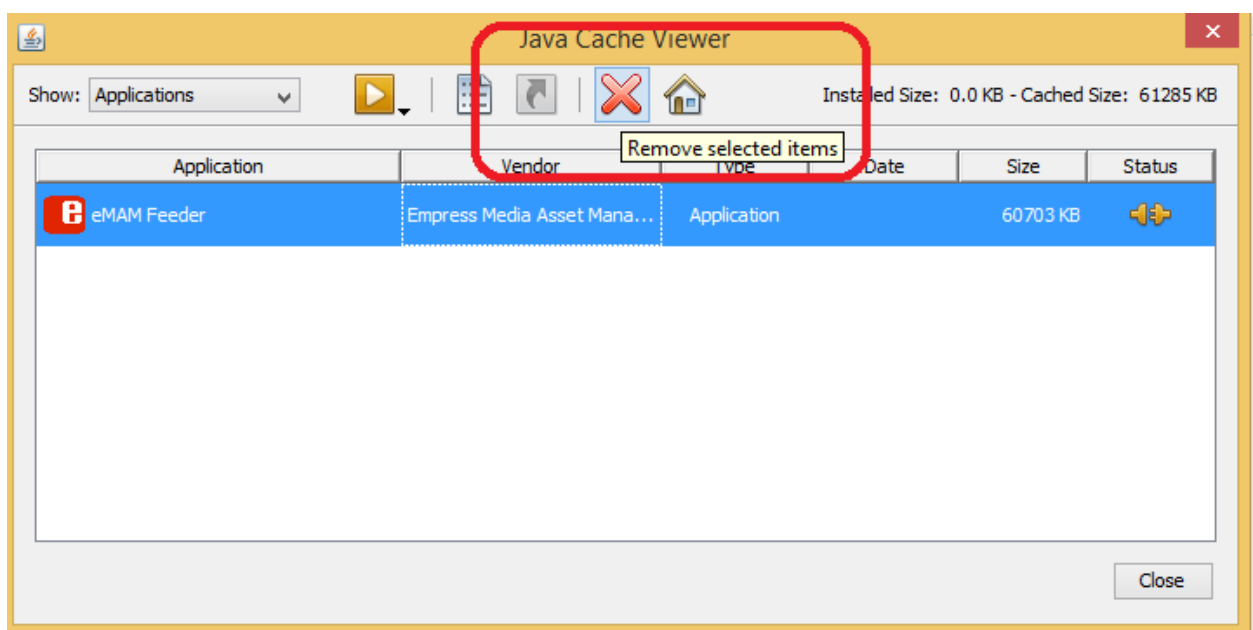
Java Cache Viewer

Show: Applications

Installed Size: 0.0 KB - Cached Size: 61285 KB

Remove selected items

| Application | Vendor | Type | Date | Size | Status |
|---|---|---|---|---|---|
| eMAM Feeder | Empress Media Asset Mana... | Application | | 60703 KB | |

Close